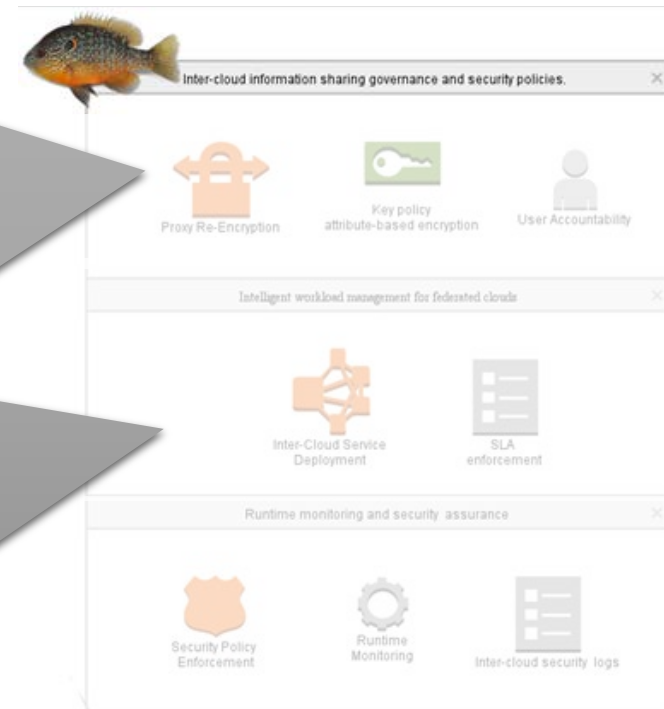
Inter-cloud information sharing governance and security policies.

Proxy Re-Encryption

Key policy attribute-based encryption

User Accountability

Intelligent workload management for federated clouds

Inter-Cloud Service Deployment

SLA enforcement

Runtime monitoring and security assurance

Security Policy Enforcement

Runtime Monitoring

Inter-cloud security logs